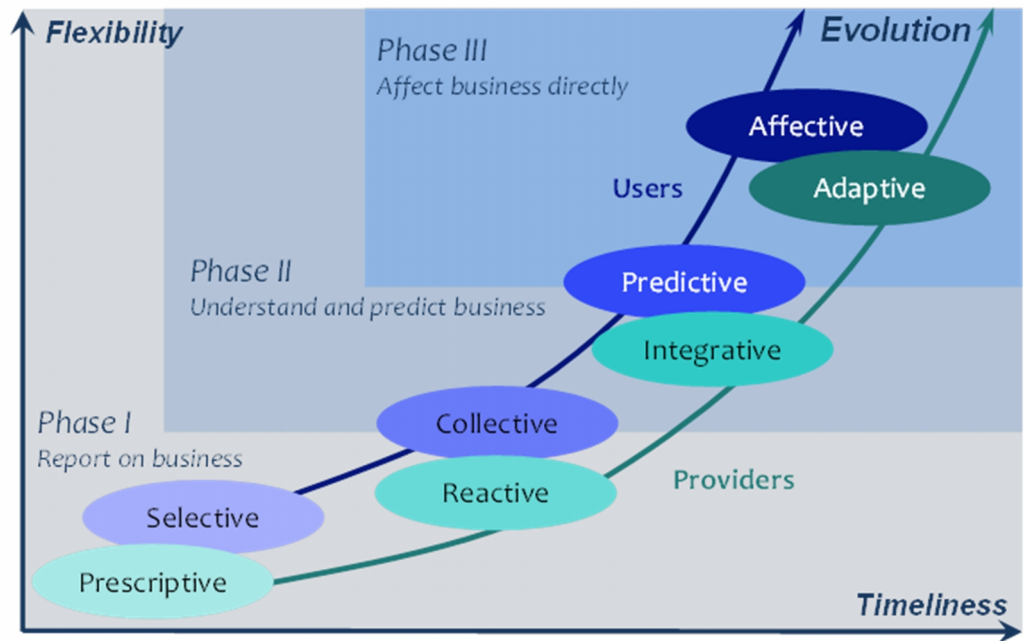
Flexibility

Evolution

Phase III
Affect business directly

Affective

Users

Adaptive

Phase II
Understand and predict business

Predictive

Integrative

Phase I
Report on business

Collective

Reactive

Providers

Selective

Prescriptive

Timeliness